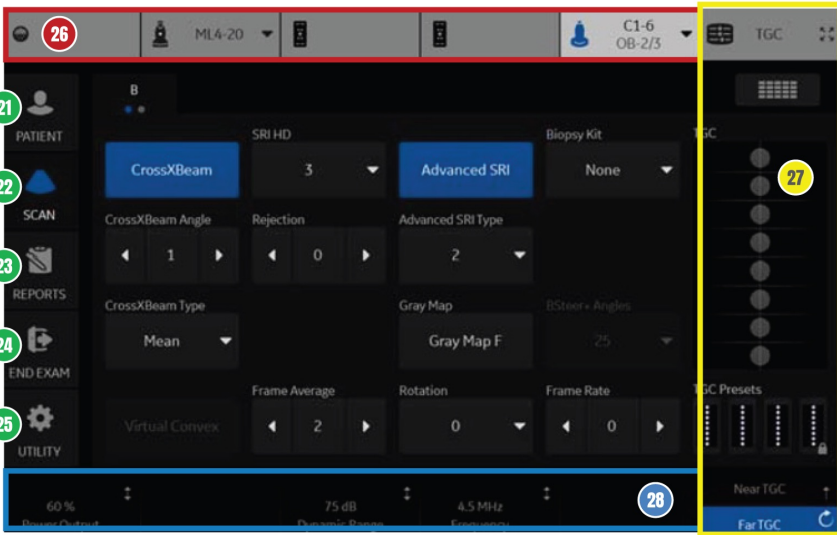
26 ML4-20 C1-6 OB-2/3 TGC

21 PATIENT

22 SCAN

23 REPORTS

24 END EXAM

25 UTILITY

B

CrossXBeam

SRI HD

3

Advanced SRI

Biopsy Kit

None

CrossXBeam Angle

1

Rejection

0

Advanced SRI Type

2

CrossXBeam Type

Mean

Gray Map

Gray Map F

BSteer+ Angles

25

Virtual Convex

Frame Average

2

Rotation

0

Frame Rate

0

TGC

27

TGC Presets

60 %
Power Output

75 dB
Dynamic Range

4.5 MHz
Frequency

28

Near TGC

Far TGC